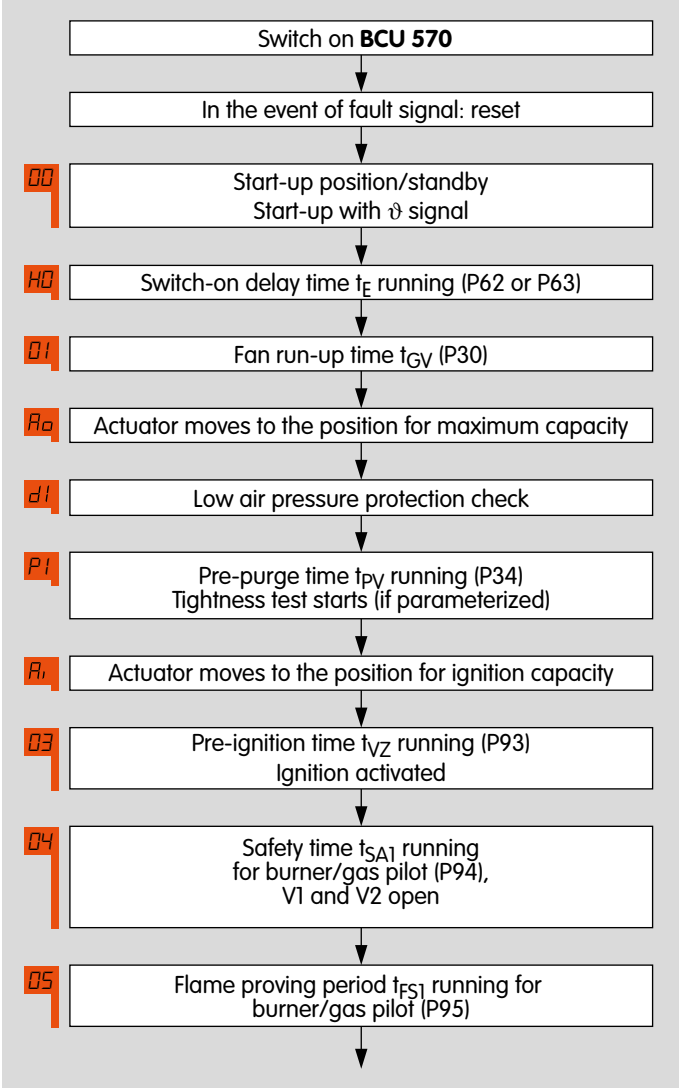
Switch on **BCU 570**

In the event of fault signal: reset

00
Start-up position/standby
Start-up with $\vartheta$ signal

H0
Switch-on delay time $t_E$ running (P62 or P63)

01
Fan run-up time $t_{GV}$ (P30)

Ao
Actuator moves to the position for maximum capacity

d1
Low air pressure protection check

P1
Pre-purge time $t_{PV}$ running (P34)
Tightness test starts (if parameterized)

Ai
Actuator moves to the position for ignition capacity

03
Pre-ignition time $t_{VZ}$ running (P93)
Ignition activated

04
Safety time $t_{SA1}$ running for burner/gas pilot (P94), V1 and V2 open

05
Flame proving period $t_{FS1}$ running for burner/gas pilot (P95)